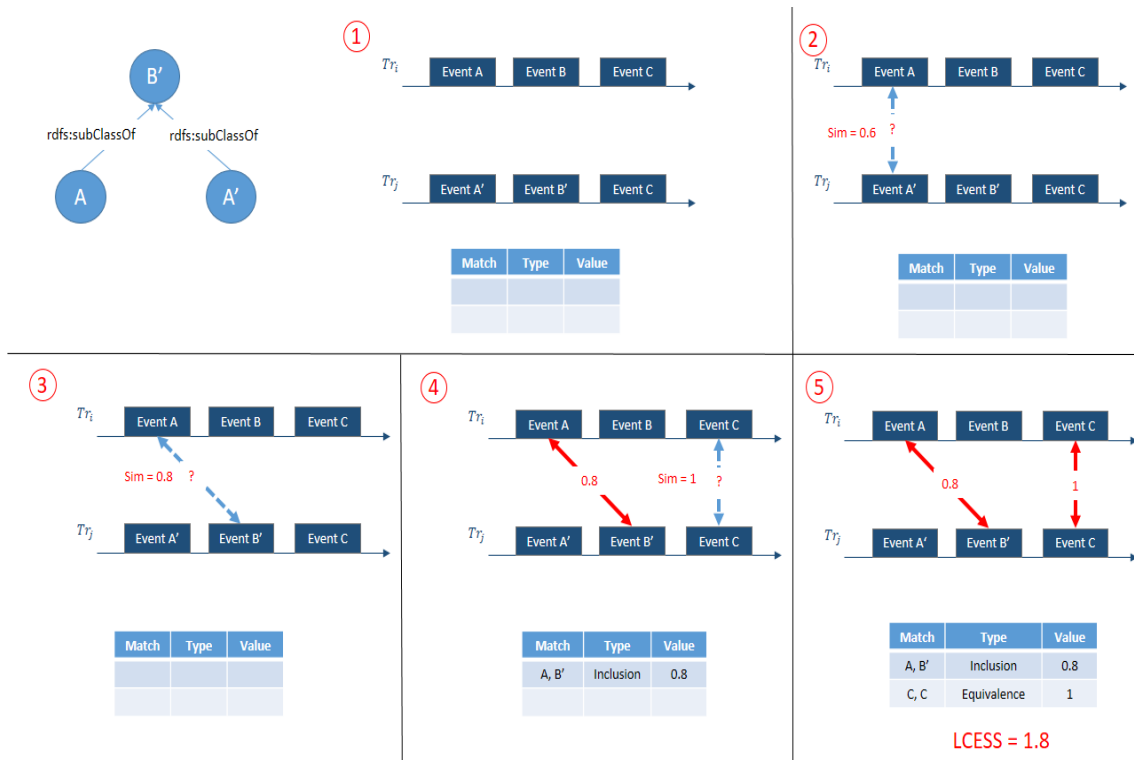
B′

rdfs:subClassOf

rdfs:subClassOf

A

A′

1

$Tr_i$

Event A

Event B

Event C

$Tr_j$

Event A′

Event B′

Event C

| Match | Type | Value |
|---|---|---|
| | | |
| | | |

2

$Tr_i$

Event A

Event B

Event C

Sim = 0.6

?

$Tr_j$

Event A′

Event B′

Event C

| Match | Type | Value |
|---|---|---|
| | | |
| | | |

3

$Tr_i$

Event A

Event B

Event C

Sim = 0.8

?

$Tr_j$

Event A′

Event B′

Event C

| Match | Type | Value |
|---|---|---|
| | | |
| | | |

4

$Tr_i$

Event A

Event B

Event C

0.8

Sim = 1

?

$Tr_j$

Event A′

Event B′

Event C

| Match | Type | Value |
|---|---|---|
| A, B′ | Inclusion | 0.8 |
| | | |

5

$Tr_i$

Event A

Event B

Event C

0.8

1

$Tr_j$

Event A′

Event B′

Event C

| Match | Type | Value |
|---|---|---|
| A, B′ | Inclusion | 0.8 |
| C, C | Equivalence | 1 |

LCESS = 1.8